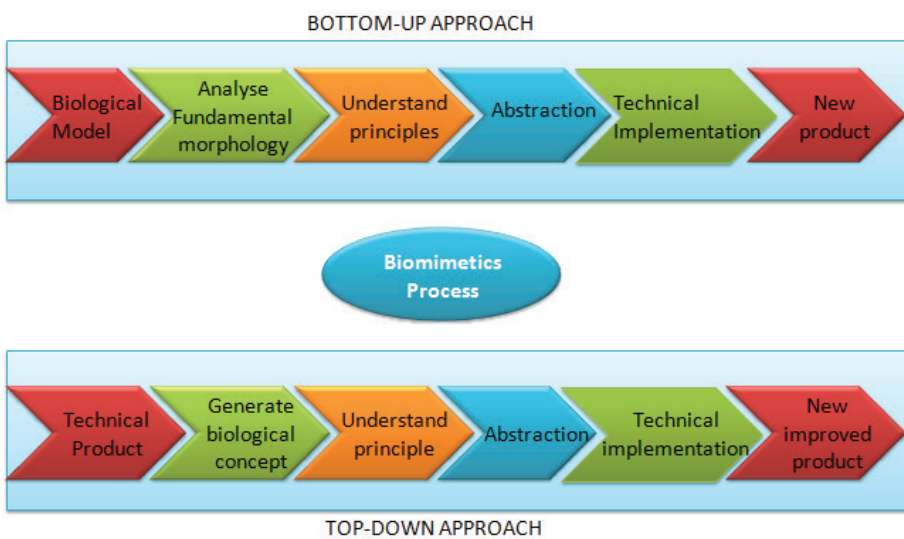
BOTTOM-UP APPROACH

Biological Model

Analyse Fundamental morphology

Understand principles

Abstraction

Technical Implementation

New product

Biomimetics Process

Technical Product

Generate biological concept

Understand principle

Abstraction

Technical implementation

New improved product

TOP-DOWN APPROACH